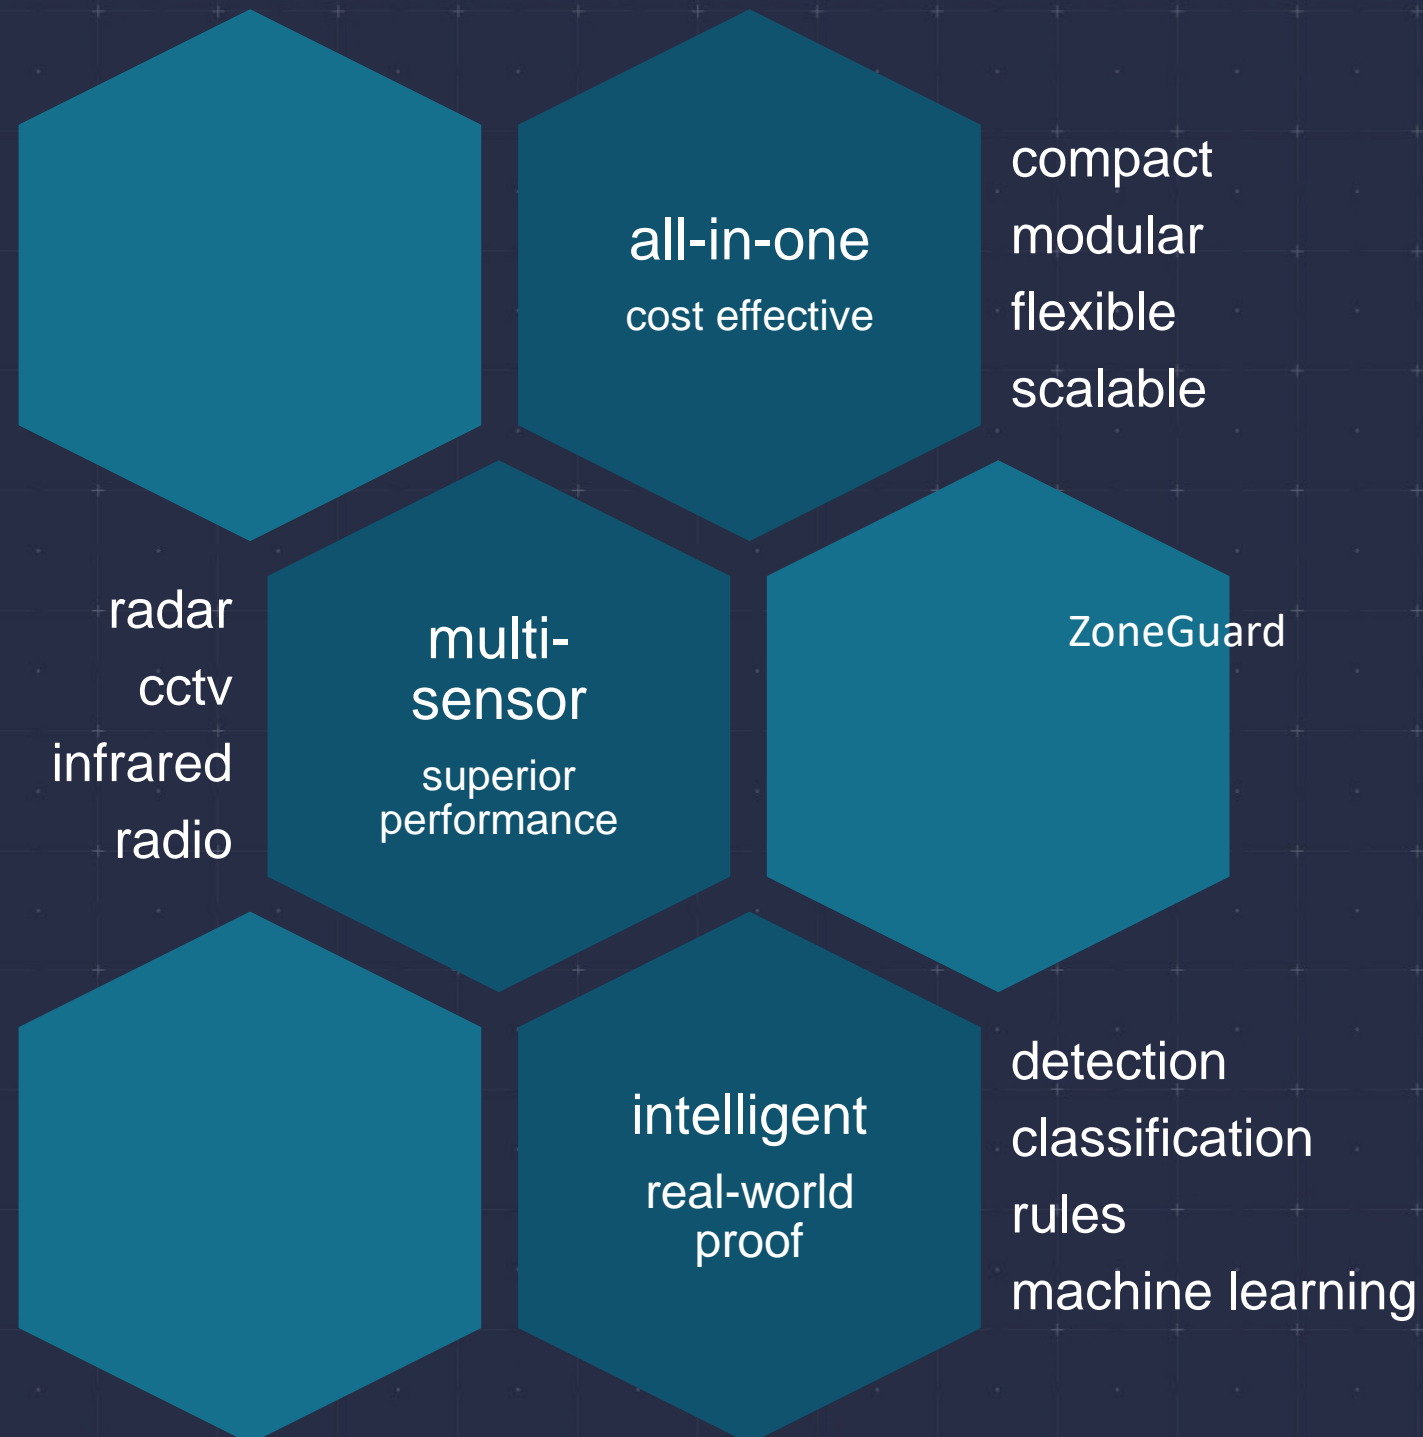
all-in-one
cost effective

compact
modular
flexible
scalable

radar
cctv
infrared
radio

multi-sensor
superior performance

ZoneGuard

intelligent
real-world proof

detection
classification
rules
machine learning